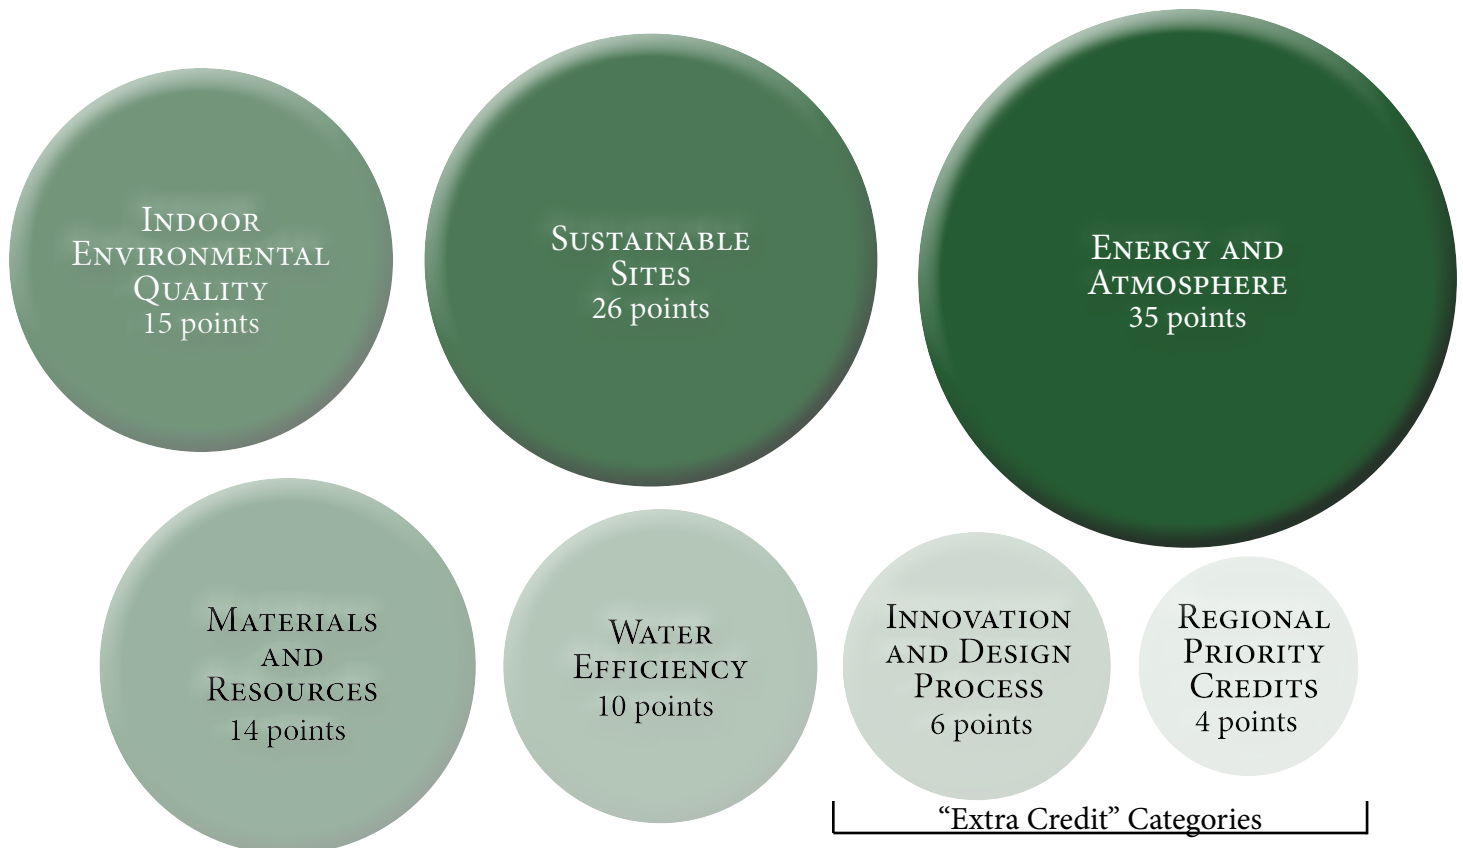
Indoor Environmental Quality
15 points

Sustainable Sites
26 points

Energy and Atmosphere
35 points

Materials and Resources
14 points

Water Efficiency
10 points

Innovation and Design Process
6 points

Regional Priority Credits
4 points

“Extra Credit” Categories